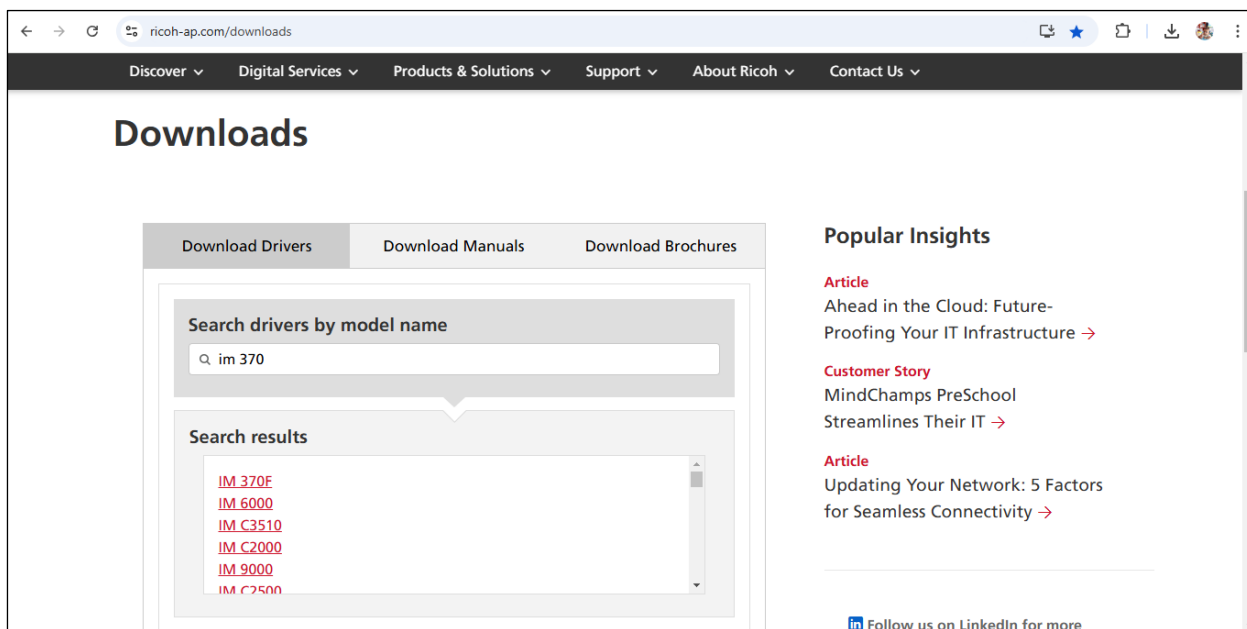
ricoh-ap.com/downloads

Discover Digital Services Products & Solutions Support About Ricoh Contact Us

Downloads

Download Drivers Download Manuals Download Brochures

Search drivers by model name

im 370

Search results

IM 370F
IM 6000
IM C3510
IM C2000
IM 9000
IM C2500

Popular Insights

Article
Ahead in the Cloud: Future-Proofing Your IT Infrastructure →

Customer Story
MindChamps PreSchool Streamlines Their IT →

Article
Updating Your Network: 5 Factors for Seamless Connectivity →

Follow us on LinkedIn for more